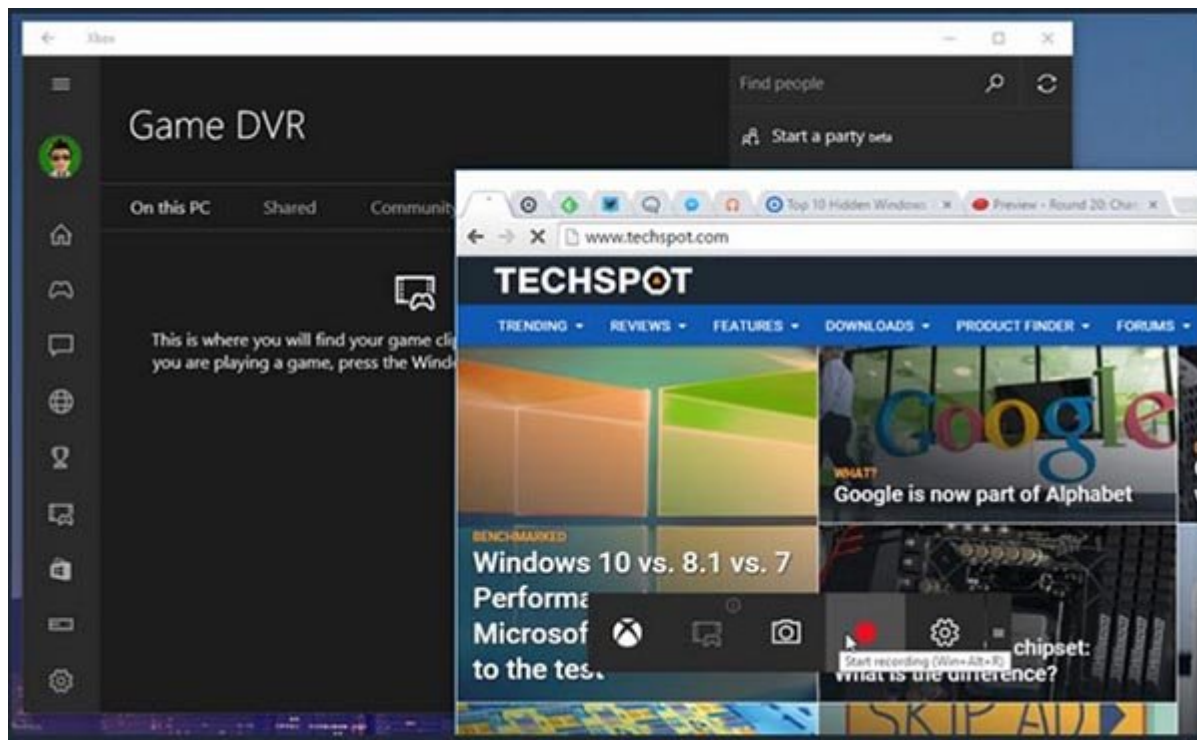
Xbox

Find people

Start a party beta

Game DVR

On this PC Shared Community

This is where you will find your game cli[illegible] you are playing a game, press the Wind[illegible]

Top 10 Hidden Windows ×

Preview - Round 20: Char ×

www.techspot.com

TECHSPOT

TRENDING ▾ REVIEWS ▾ FEATURES ▾ DOWNLOADS ▾ PRODUCT FINDER ▾ FORUMS ▾

Google

WHAT?

Google is now part of Alphabet

BENCHMARKED

Windows 10 vs. 8.1 vs. 7 Performa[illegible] Microsof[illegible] to the tes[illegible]

chipset: What is the difference?

Start recording (Win+Alt+R)

SKIP AD